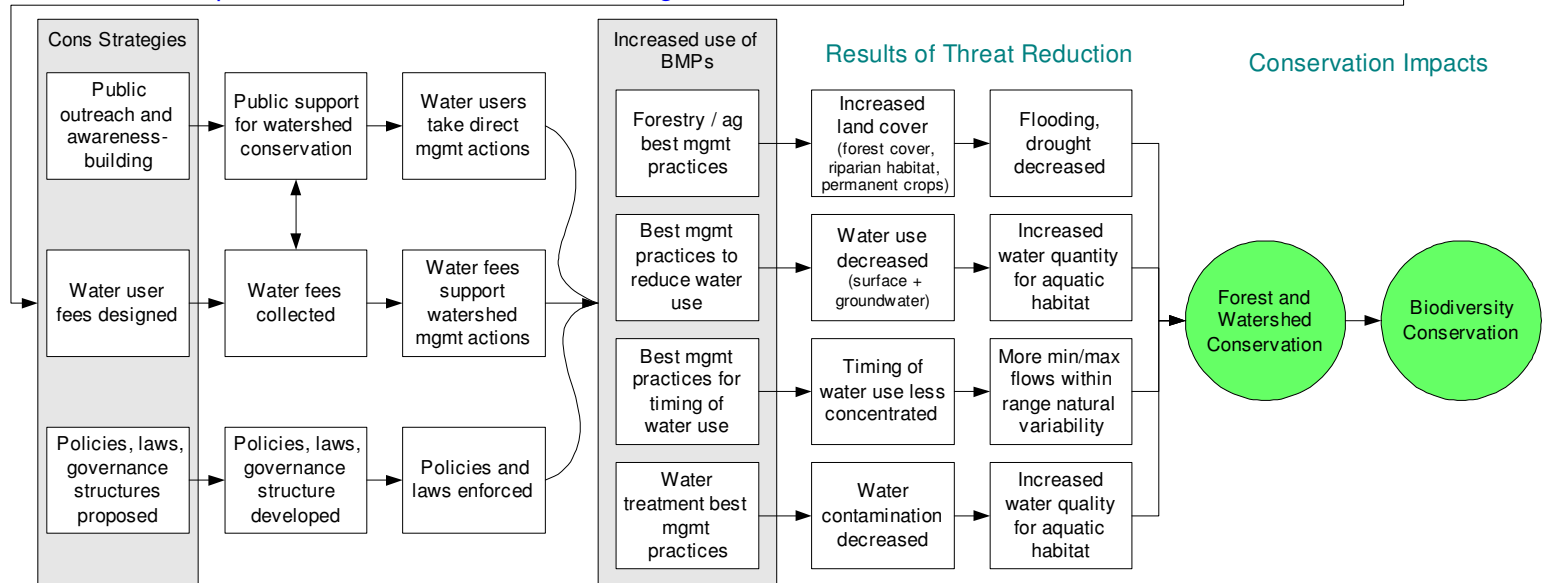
Cons Strategies

Public outreach and awareness-building

Water user fees designed

Policies, laws, governance structures proposed

Public support for watershed conservation

Water fees collected

Policies, laws, governance structure developed

Water users take direct mgmt actions

Water fees support watershed mgmt actions

Policies and laws enforced

Increased use of BMPs

Forestry / ag best mgmt practices

Best mgmt practices to reduce water use

Best mgmt practices for timing of water use

Water treatment best mgmt practices

Results of Threat Reduction

Increased land cover (forest cover, riparian habitat, permanent crops)

Water use decreased (surface + groundwater)

Timing of water use less concentrated

Water contamination decreased

Flooding, drought decreased

Increased water quantity for aquatic habitat

More min/max flows within range natural variability

Increased water quality for aquatic habitat

Conservation Impacts

Forest and Watershed Conservation

Biodiversity Conservation